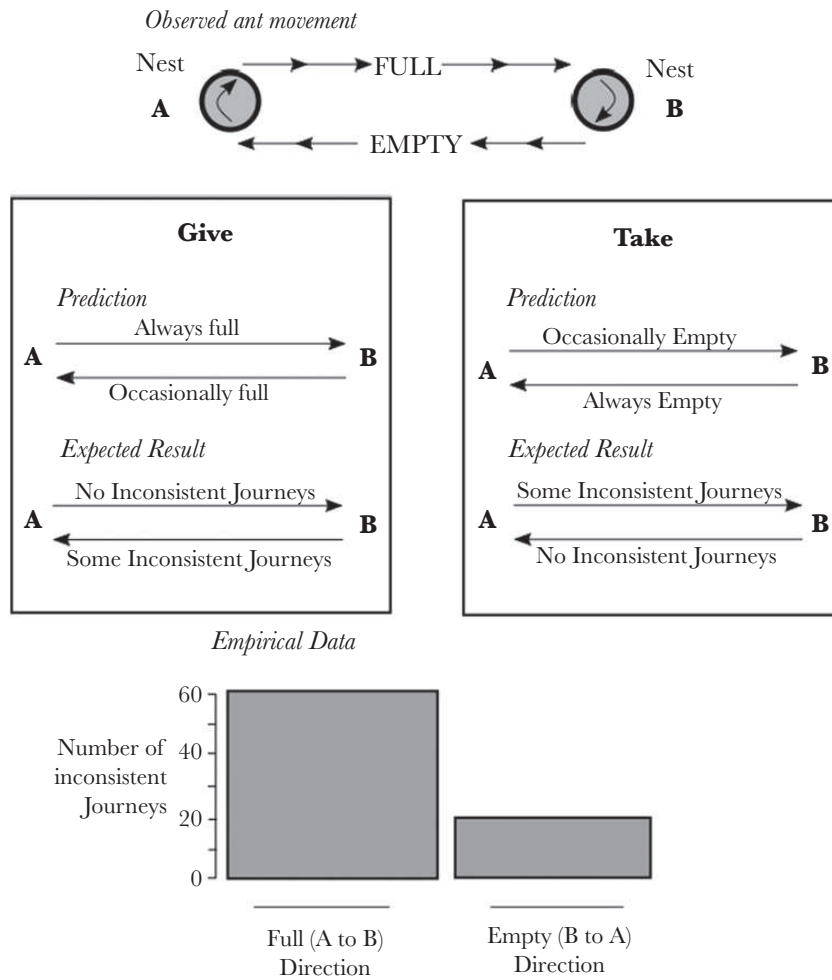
Observed ant movement

Nest A

FULL

Nest B

EMPTY

Give

Prediction

A

Always full

B

Occasionally full

Expected Result

A

No Inconsistent Journeys

B

Some Inconsistent Journeys

Take

Prediction

A

Occasionally Empty

B

Always Empty

Expected Result

A

Some Inconsistent Journeys

B

No Inconsistent Journeys

Empirical Data

Number of inconsistent Journeys

60

40

20

0

Full (A to B) Direction

Empty (B to A) Direction